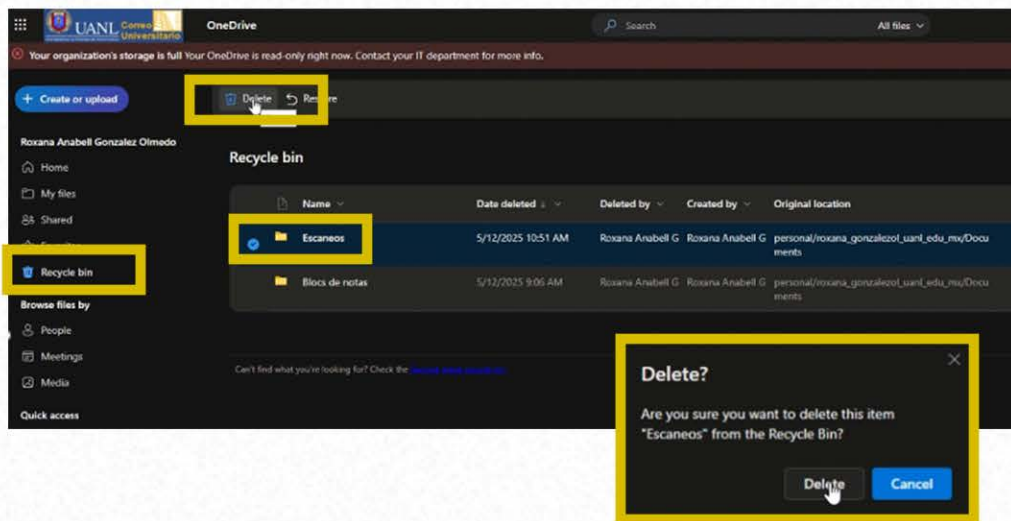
UANL Correo Universitario

OneDrive

Search

All files

Your organization's storage is full Your OneDrive is read-only right now. Contact your IT department for more info.

Create or upload

Delete

Restore

Roxana Anabell Gonzalez Olmedo

Home

My files

Shared

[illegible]

Recycle bin

Browse files by

People

Meetings

Media

Quick access

Recycle bin

| Name | Date deleted | Deleted by | Created by | Original location |
|---|---|---|---|---|
| Escaneos | 5/12/2025 10:51 AM | Roxana Anabell G | Roxana Anabell G | personal/roxana_gonzalezol_uanl_edu_mx/Documents |
| Blocs de notas | 5/12/2025 9:06 AM | Roxana Anabell G | Roxana Anabell G | personal/roxana_gonzalezol_uanl_edu_mx/Documents |

Can't find what you're looking for? Check the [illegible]

Delete?

Are you sure you want to delete this item "Escaneos" from the Recycle Bin?

Delete

Cancel